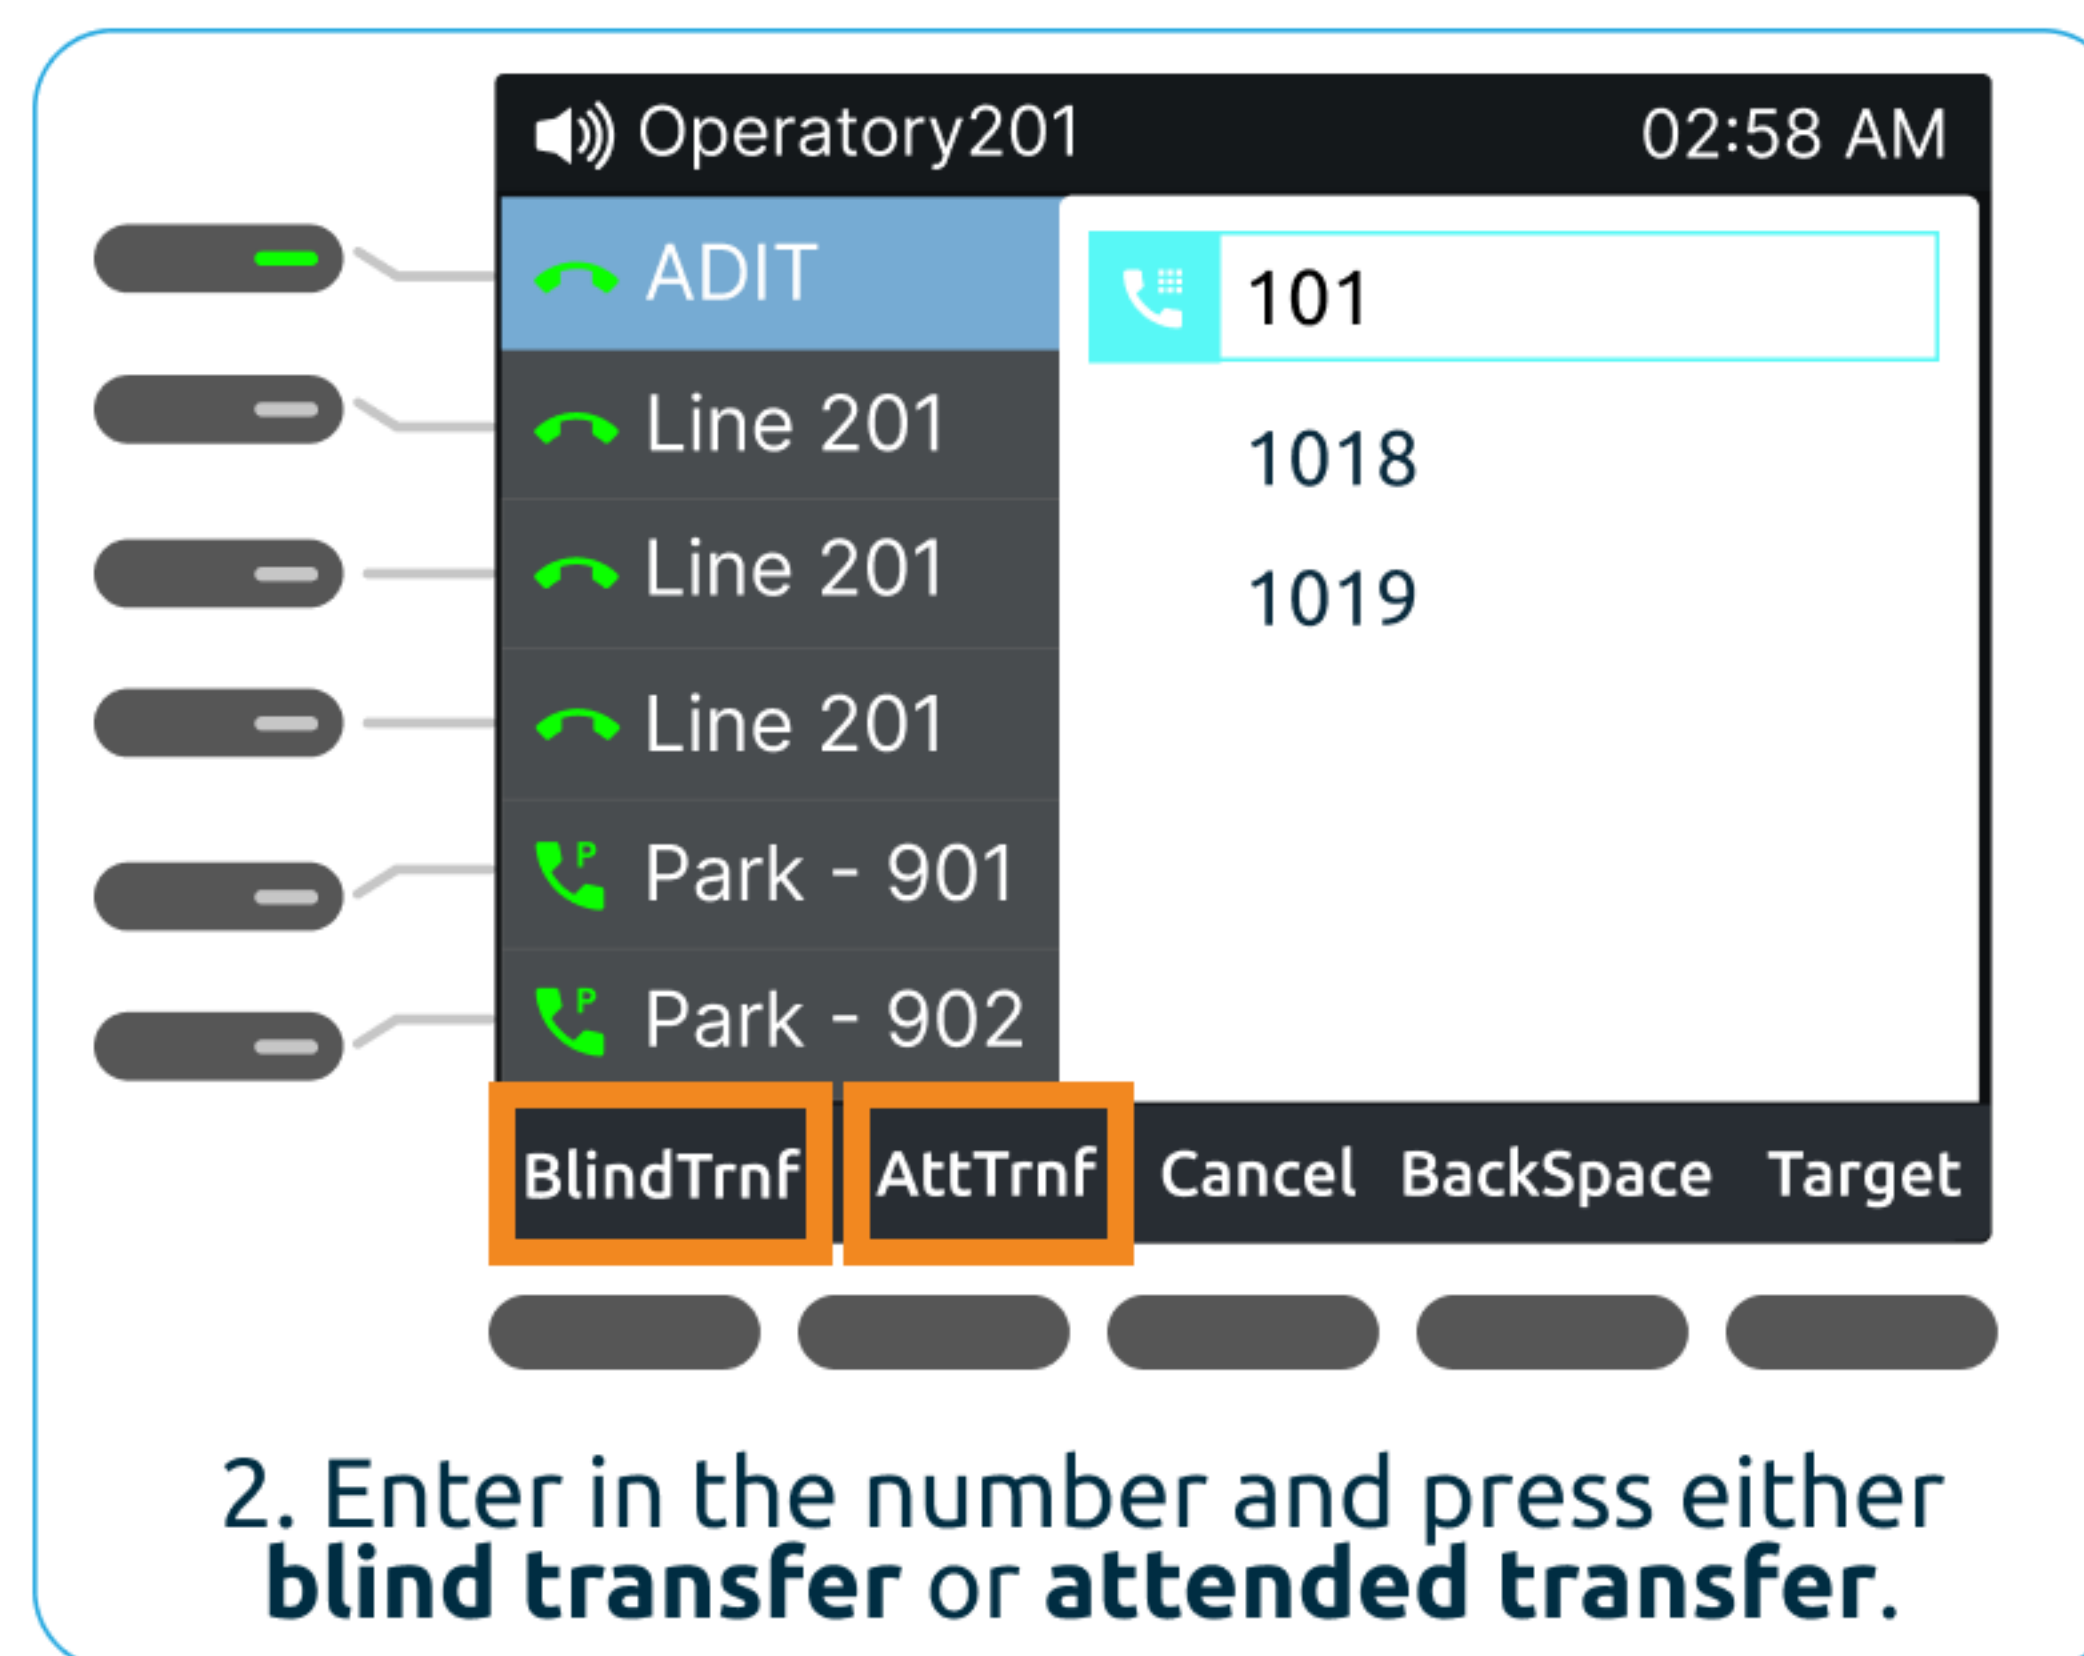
Operatory201 02:58 AM

ADIT
Line 201
Line 201
Line 201
Park - 901
Park - 902

101
1018
1019

BlindTrnf AttTrnf Cancel BackSpace Target

2. Enter in the number and press either **blind transfer** or **attended transfer**.